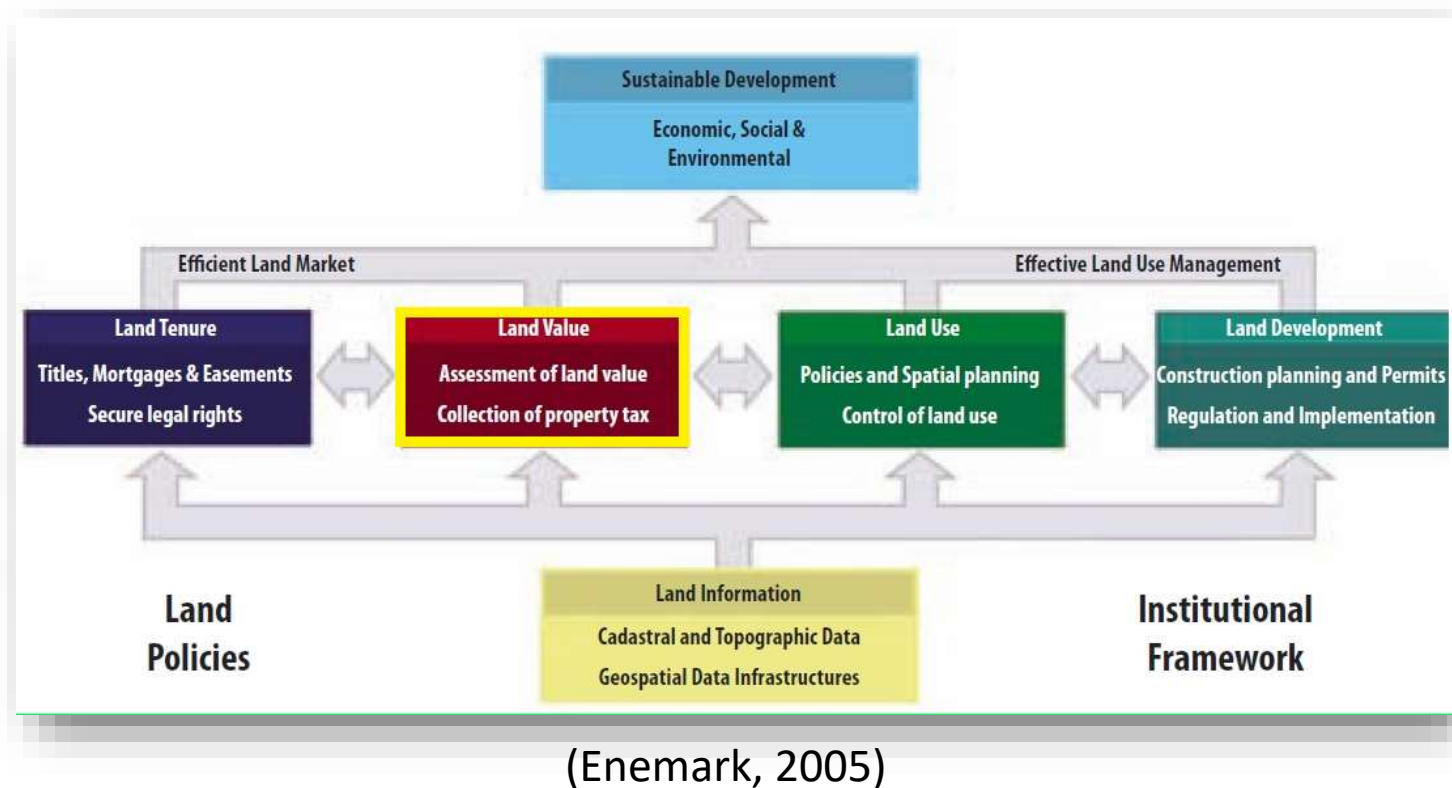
Sustainable Development

Economic, Social & Environmental

Efficient Land Market

Effective Land Use Management

Land Tenure

Titles, Mortgages & Easements

Secure legal rights

Land Value

Assessment of land value

Collection of property tax

Land Use

Policies and Spatial planning

Control of land use

Land Development

Construction planning and Permits

Regulation and Implementation

Land Policies

Land Information

Cadastral and Topographic Data

Geospatial Data Infrastructures

Institutional Framework

(Enemark, 2005)